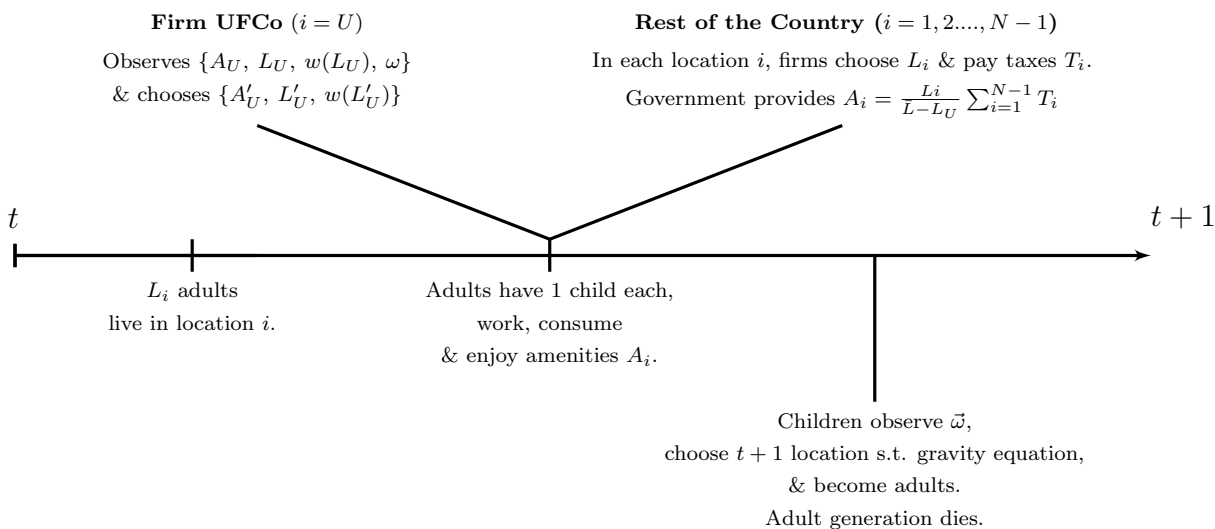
**Firm UFCo** $(i = U)$

Observes $\{A_U,\ L_U,\ w(L_U),\ \omega\}$ & chooses $\{A'_U,\ L'_U,\ w(L'_U)\}$

**Rest of the Country** $(i = 1, 2...., N-1)$

In each location $i$, firms choose $L_i$ & pay taxes $T_i$. Government provides $A_i = \frac{Li}{L-L_U} \sum_{i=1}^{N-1} T_i$

$t$

$t+1$

$L_i$ adults live in location $i$.

Adults have 1 child each, work, consume & enjoy amenities $A_i$.

Children observe $\vec{\omega}$, choose $t+1$ location s.t. gravity equation, & become adults. Adult generation dies.